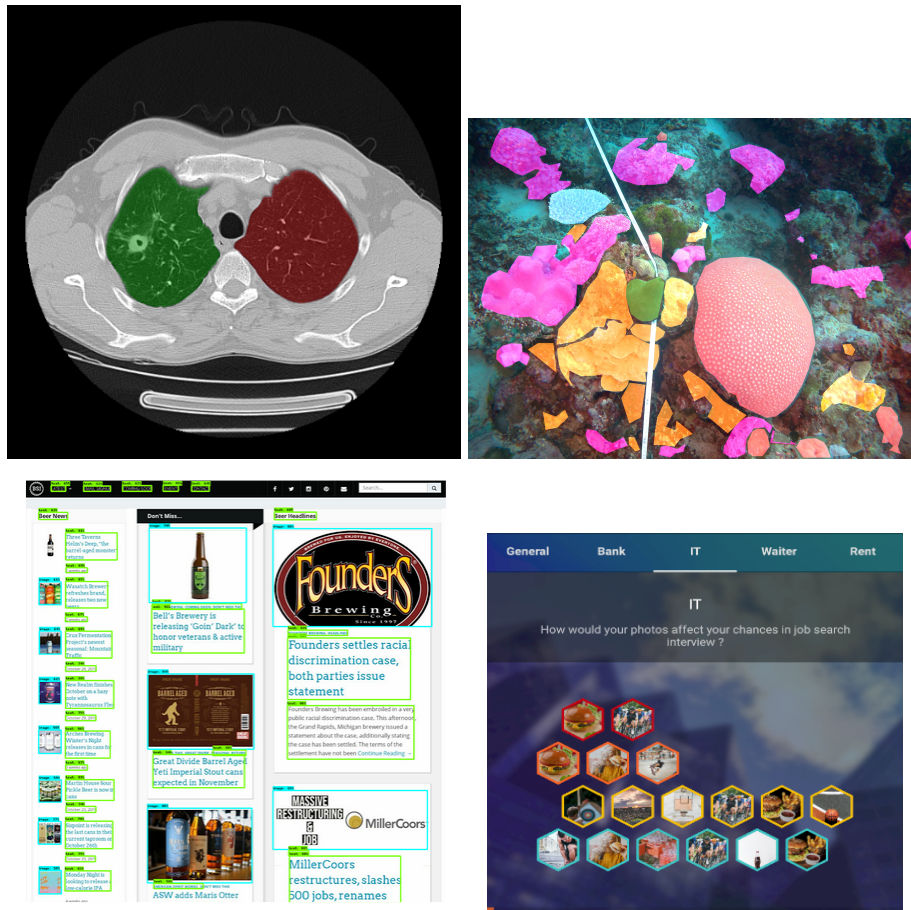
Beer News

Three Taverns Helm's Deep, "the barrel-aged monster returns

Wasatch Brewery refreshes brand, releases two new beers

Crux Fermentation Project's newest seasonal: Mountain Traffic

New Realm finishes October on a hazy note with Tyrannosaurus Flex

Arches Brewing Winter's Night releases in cans for the first time

Martin House Sour Pickle Beer is now in cans

Dogfish is releasing the last cans in their current taproom on October 26th

Monday Night is looking to release low-calorie IPA

Don't Miss...

Bell's Brewery is releasing 'Goin' Dark' to honor veterans & active military

BARREL AGED

Great Divide Barrel Aged Yeti Imperial Stout cans expected in November

ASW adds Maris Otter

Beer Headlines

Founders Brewing Co.

Founders settles racial discrimination case, both parties issue statement

Founders Brewing has been embroiled in a very public racial discrimination case. This afternoon, the Grand Rapids, Michigan brewery issued a statement about the case, additionally stating the case has been settled. The terms of the settlement have not been Continue Reading →

MASSIVE RESTRUCTURING & JOB

MillerCoors

MillerCoors restructures, slashes 500 jobs, renames

General Bank IT Waiter Rent

IT

How would your photos affect your chances in job search interview ?